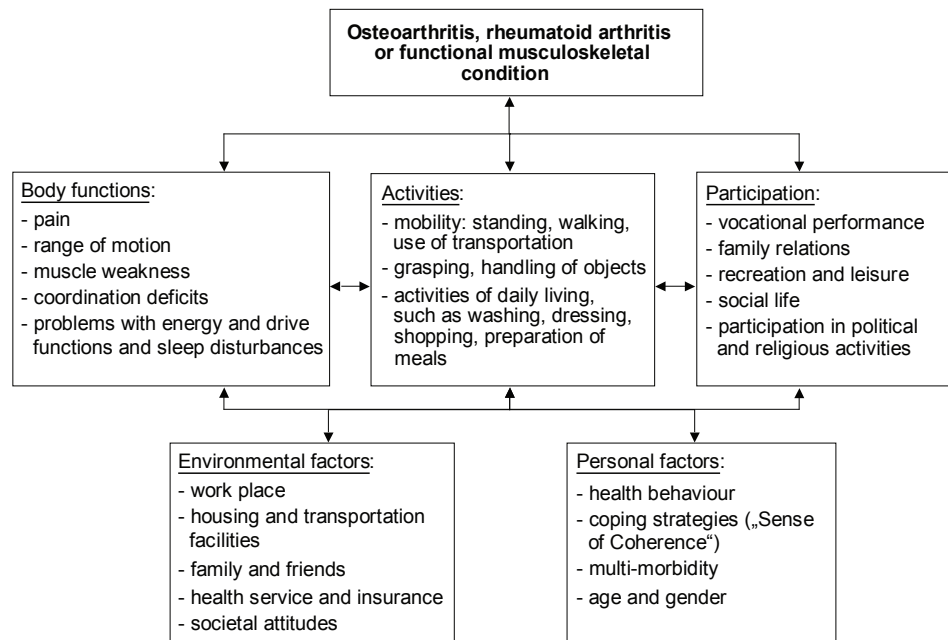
**Osteoarthritis, rheumatoid arthritis or functional musculoskeletal condition**

Body functions:
- pain
- range of motion
- muscle weakness
- coordination deficits
- problems with energy and drive functions and sleep disturbances

Activities:
- mobility: standing, walking, use of transportation
- grasping, handling of objects
- activities of daily living, such as washing, dressing, shopping, preparation of meals

Participation:
- vocational performance
- family relations
- recreation and leisure
- social life
- participation in political and religious activities

Environmental factors:
- work place
- housing and transportation facilities
- family and friends
- health service and insurance
- societal attitudes

Personal factors:
- health behaviour
- coping strategies („Sense of Coherence")
- multi-morbidity
- age and gender